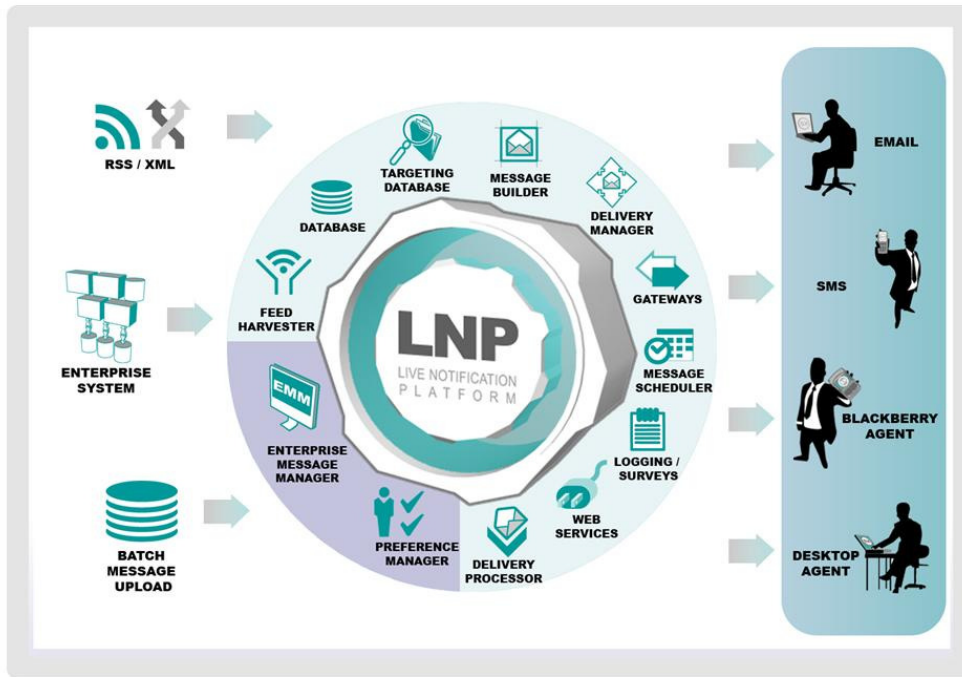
RSS / XML

ENTERPRISE SYSTEM

BATCH MESSAGE UPLOAD

TARGETING DATABASE

MESSAGE BUILDER

DELIVERY MANAGER

DATABASE

FEED HARVESTER

GATEWAYS

MESSAGE SCHEDULER

LOGGING / SURVEYS

WEB SERVICES

DELIVERY PROCESSOR

PREFERENCE MANAGER

EMM

ENTERPRISE MESSAGE MANAGER

LNP

LIVE NOTIFICATION PLATFORM

EMAIL

SMS

BLACKBERRY AGENT

DESKTOP AGENT